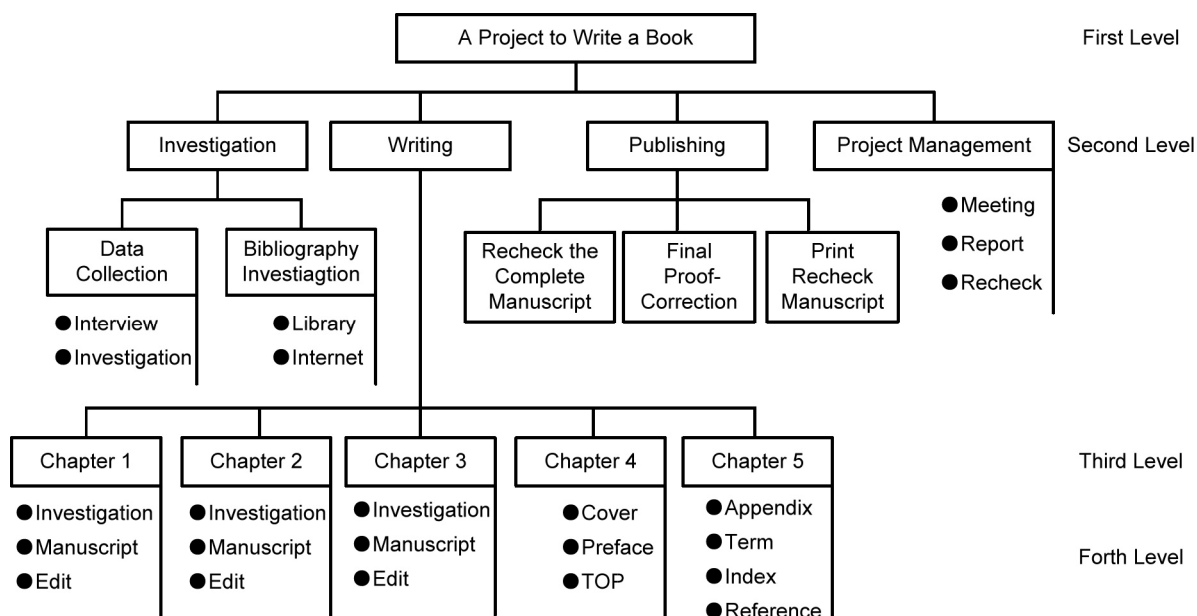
A Project to Write a Book

First Level

Investigation

Writing

Publishing

Project Management

Second Level

Data Collection

●Interview
●Investigation

Bibliography Investiagtion

●Library
●Internet

Recheck the Complete Manuscript

Final Proof-Correction

Print Recheck Manuscript

●Meeting
●Report
●Recheck

Chapter 1

●Investigation
●Manuscript
●Edit

Chapter 2

●Investigation
●Manuscript
●Edit

Chapter 3

●Investigation
●Manuscript
●Edit

Chapter 4

●Cover
●Preface
●TOP

Chapter 5

●Appendix
●Term
●Index
●Reference

Third Level

Forth Level